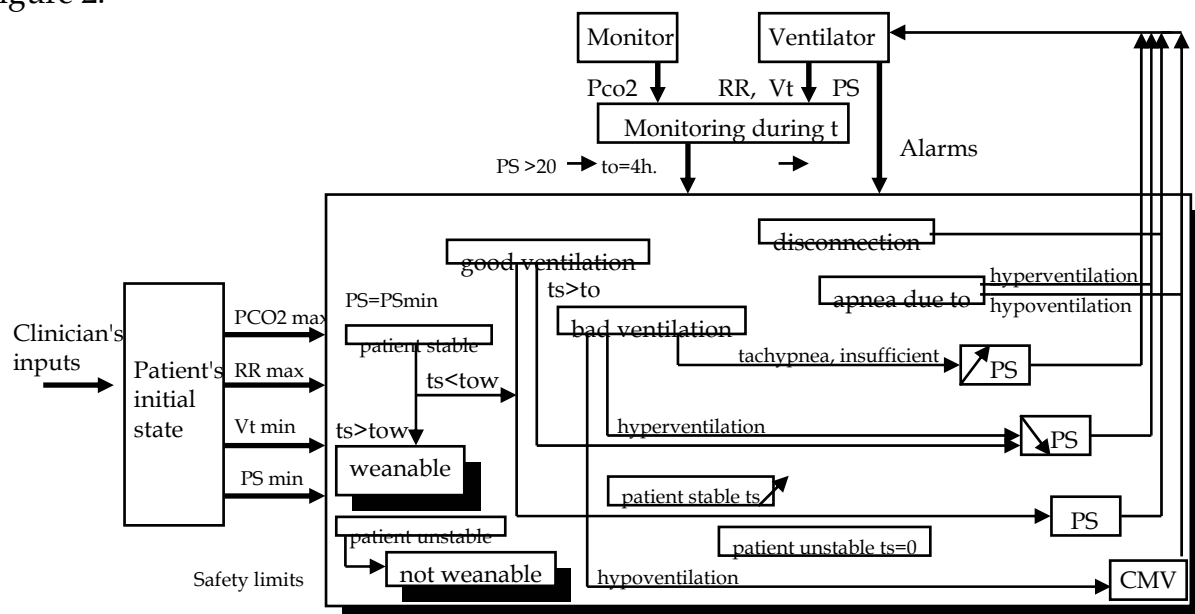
igure 2.

Monitor

Ventilator

Pco2

RR, Vt

PS

Monitoring during t

Alarms

PS >20 → to=4h.

disconnection

good ventilation

hyperventilation

apnea due to

hypoventilation

ts>to

PS=PSmin

Clinician's inputs

Patient's initial state

PCO2 max

RR max

Vt min

PS min

patient stable

bad ventilation

tachypnea, insufficient

PS

ts<tow

ts>tow

hyperventilation

PS

weanable

patient stable ts

PS

patient unstable

patient unstable ts=0

not weanable

Safety limits

hypoventilation

CMV